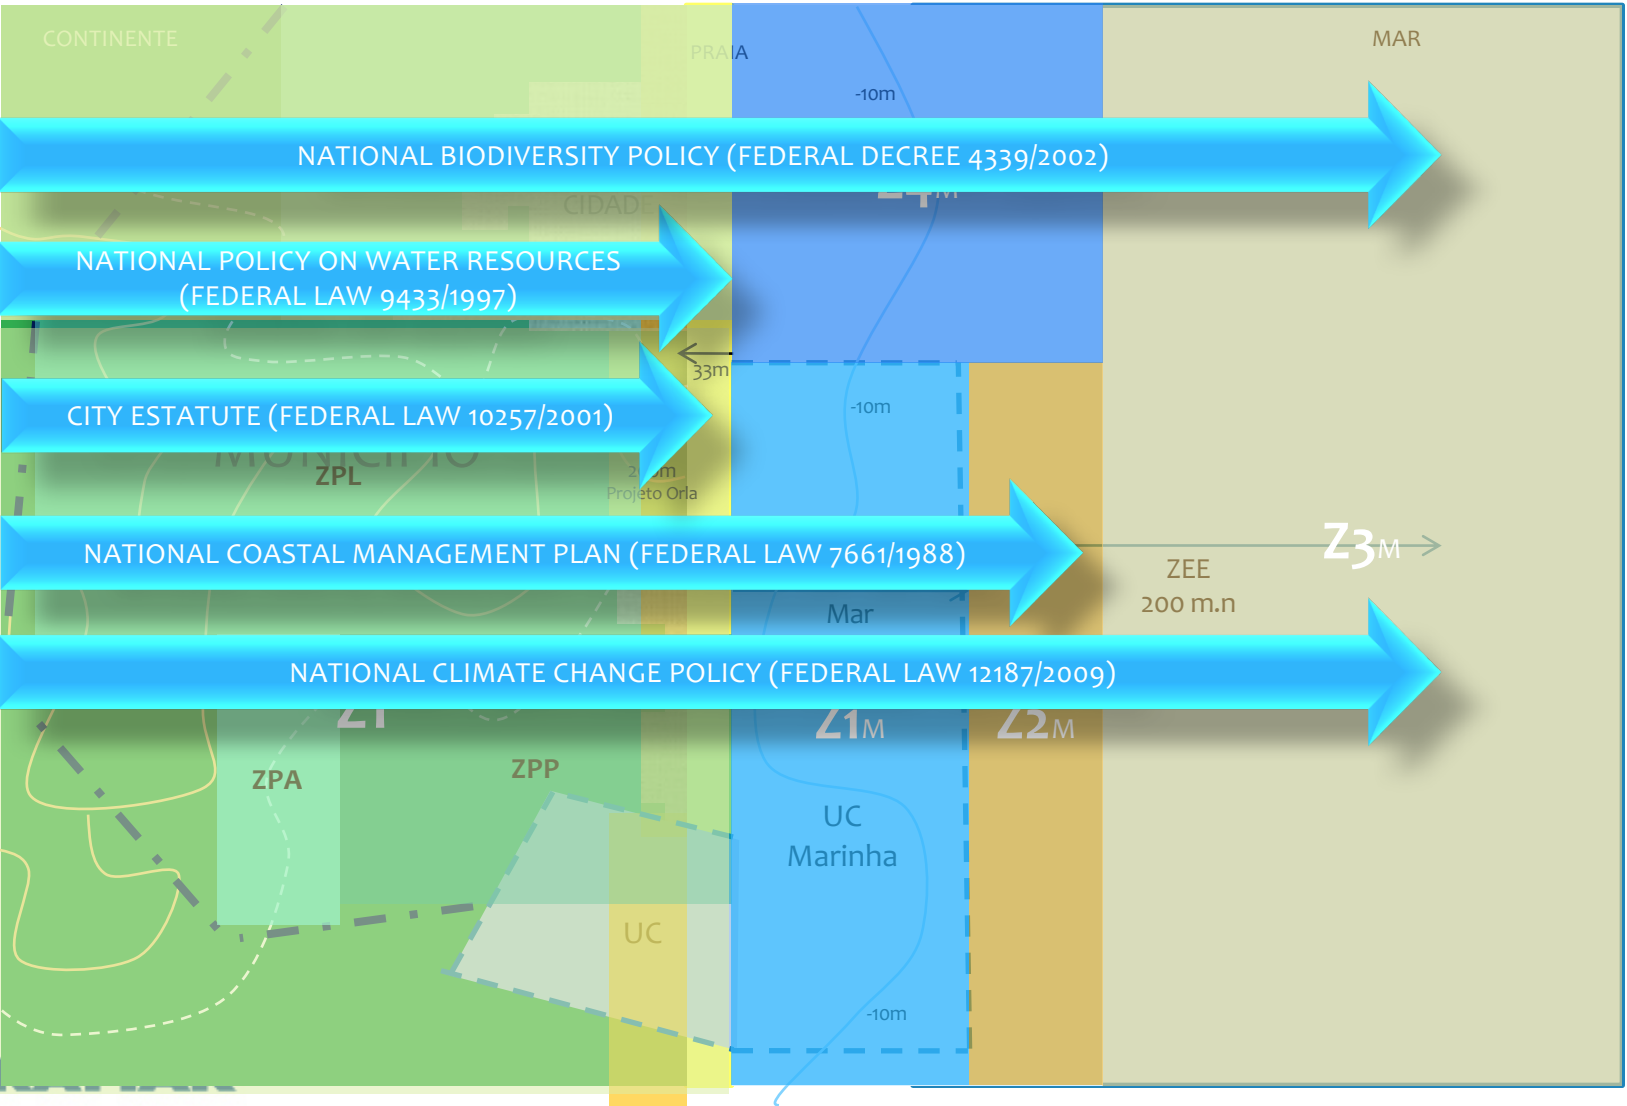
CONTINENTE

PRAIA

MAR

-10m

NATIONAL BIODIVERSITY POLICY (FEDERAL DECREE 4339/2002)

CIDADE

NATIONAL POLICY ON WATER RESOURCES (FEDERAL LAW 9433/1997)

33m

-10m

CITY ESTATUTE (FEDERAL LAW 10257/2001)

ZPL

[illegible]m
Projeto Orla

NATIONAL COASTAL MANAGEMENT PLAN (FEDERAL LAW 7661/1988)

Z3M

ZEE
200 m.n

Mar

NATIONAL CLIMATE CHANGE POLICY (FEDERAL LAW 12187/2009)

Z1M

Z2M

ZPA

ZPP

UC
Marinha

UC

-10m